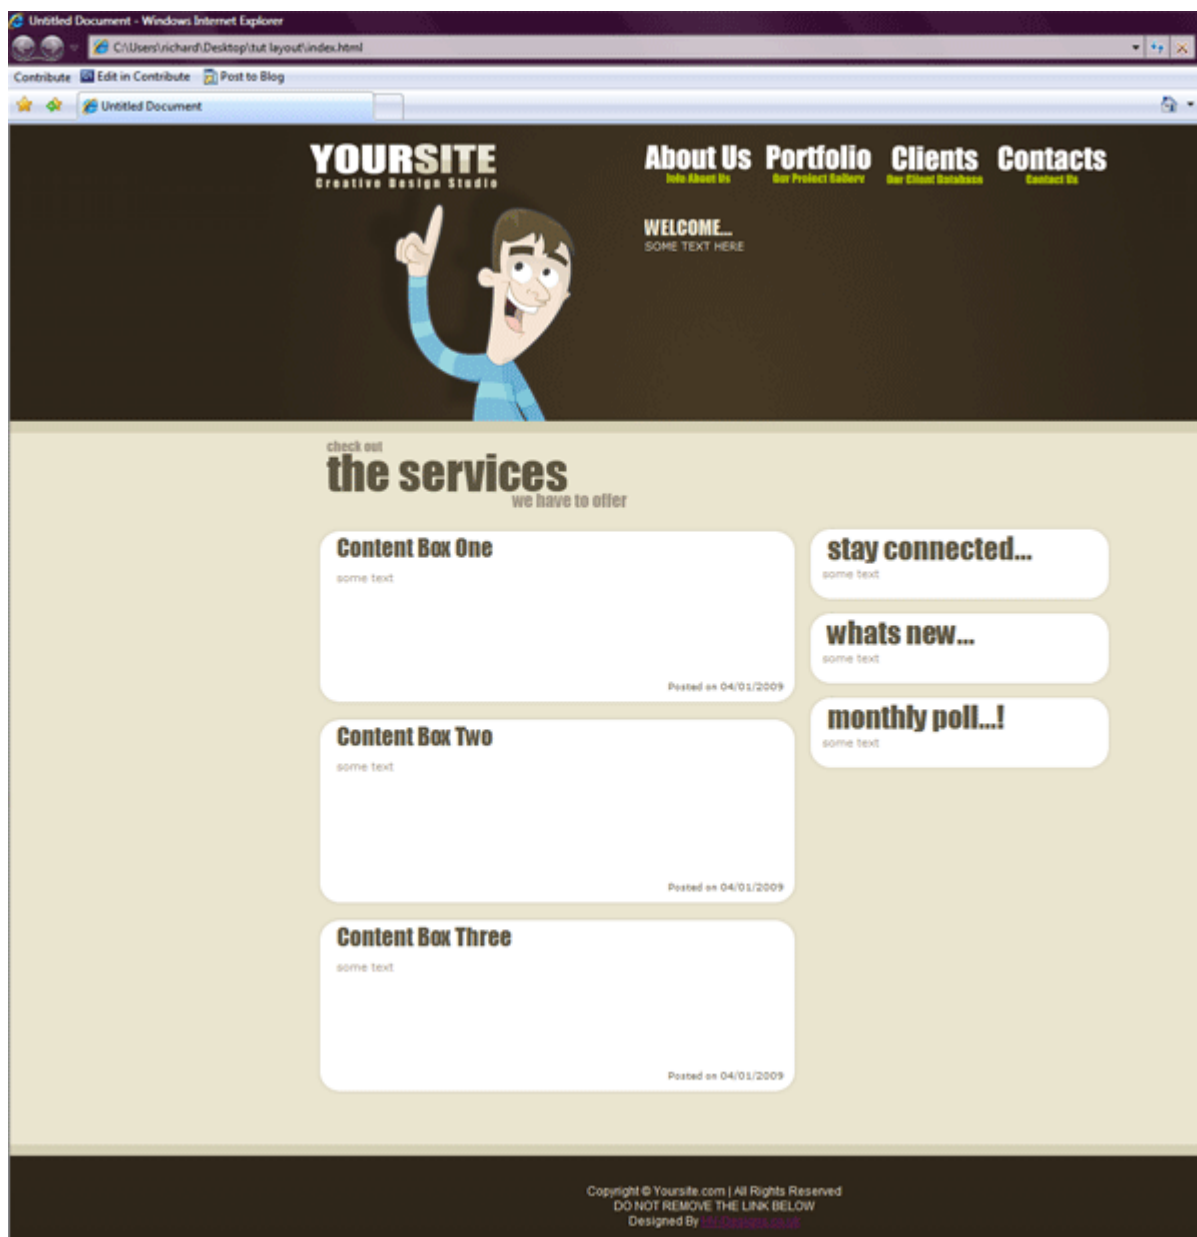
Untitled Document - Windows Internet Explorer

C:\Users\richard\Desktop\tut layout\index.html

Contribute  Edit in Contribute  Post to Blog

Untitled Document

YOURSITE
Creative Design Studio

About Us
Info About Us
Portfolio
Our Project Gallery
Clients
Our Client Database
Contacts
Contact Us

WELCOME...
SOME TEXT HERE

check out
the services
we have to offer

Content Box One
some text
Posted on 04/01/2009

Content Box Two
some text
Posted on 04/01/2009

Content Box Three
some text
Posted on 04/01/2009

stay connected...
some text

whats new...
some text

monthly poll...!
some text

Copyright © Yoursite.com | All Rights Reserved
DO NOT REMOVE THE LINK BELOW
Designed By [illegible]